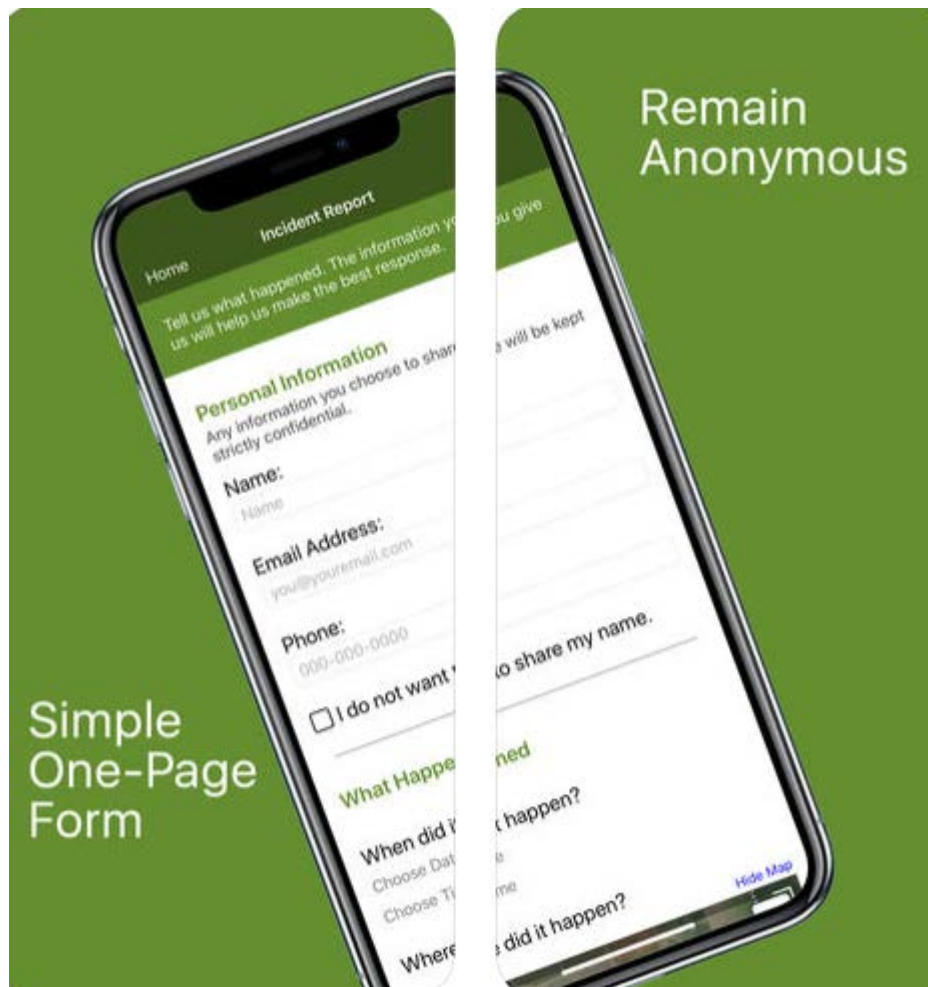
Remain Anonymous

Home

Incident Report

Tell us what happened. The information y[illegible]u give us will help us make the best response.

Personal Information

Any information you choose to shar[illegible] will be kept strictly confidential.

Name:

Name

Email Address:

you@youremail.com

Phone:

000-000-0000

I do not want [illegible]o share my name.

What Happe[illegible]ned

When did i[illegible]t happen?

Choose Da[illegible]

Choose Ti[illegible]me

Hide Map

Where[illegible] did it happen?

Simple One-Page Form